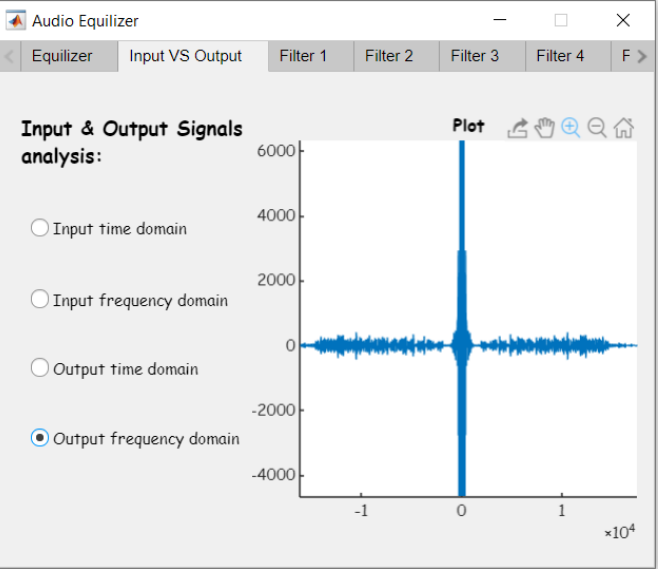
Audio Equilizer

Equilizer | Input VS Output | Filter 1 | Filter 2 | Filter 3 | Filter 4 | F

Input & Output Signals analysis:

Input time domain

Input frequency domain

Output time domain

Output frequency domain

Plot

6000
4000
2000
0
-2000
-4000

-1
0
1
$\times 10^4$